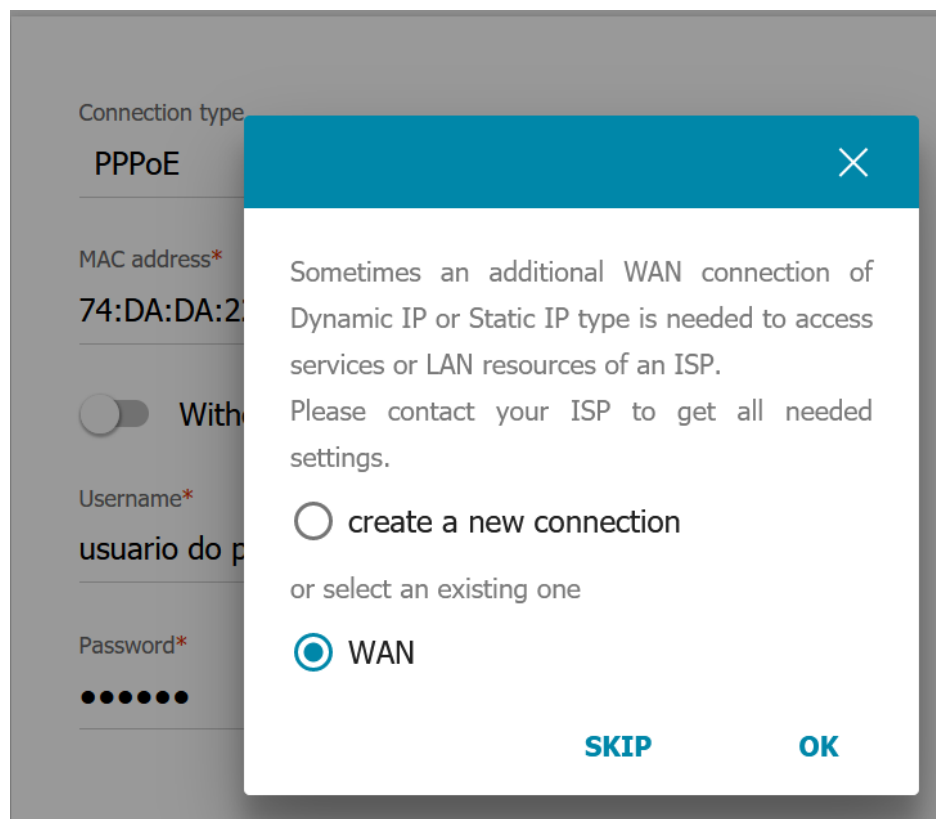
Connection type
PPPoE

MAC address*
74:DA:DA:2

With

Username*
usuario do p

Password*
••••••

Sometimes an additional WAN connection of Dynamic IP or Static IP type is needed to access services or LAN resources of an ISP.
Please contact your ISP to get all needed settings.

create a new connection

or select an existing one

WAN

SKIP

OK